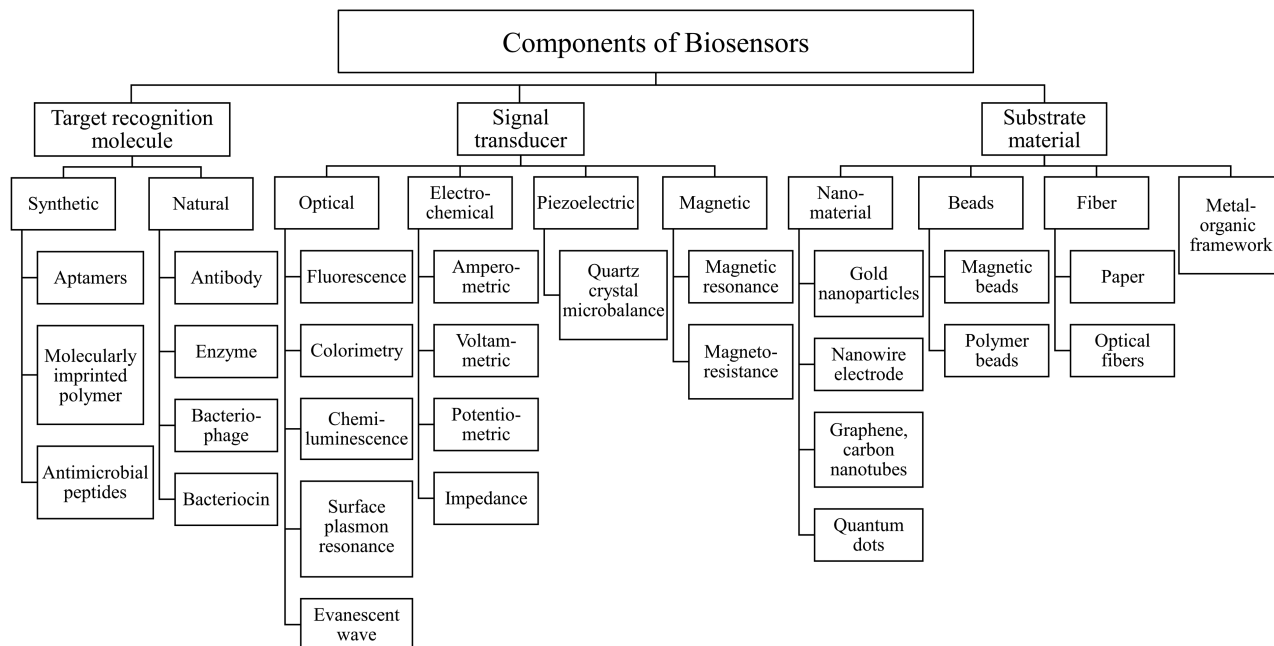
Components of Biosensors

Target recognition molecule

Synthetic

Aptamers

Molecularly imprinted polymer

Antimicrobial peptides

Natural

Antibody

Enzyme

Bacteriophage

Bacteriocin

Signal transducer

Optical

Fluorescence

Colorimetry

Chemiluminescence

Surface plasmon resonance

Evanescent wave

Electrochemical

Amperometric

Voltammetric

Potentiometric

Impedance

Piezoelectric

Quartz crystal microbalance

Magnetic

Magnetic resonance

Magnetoresistance

Substrate material

Nanomaterial

Gold nanoparticles

Nanowire electrode

Graphene, carbon nanotubes

Quantum dots

Beads

Magnetic beads

Polymer beads

Fiber

Paper

Optical fibers

Metal-organic framework